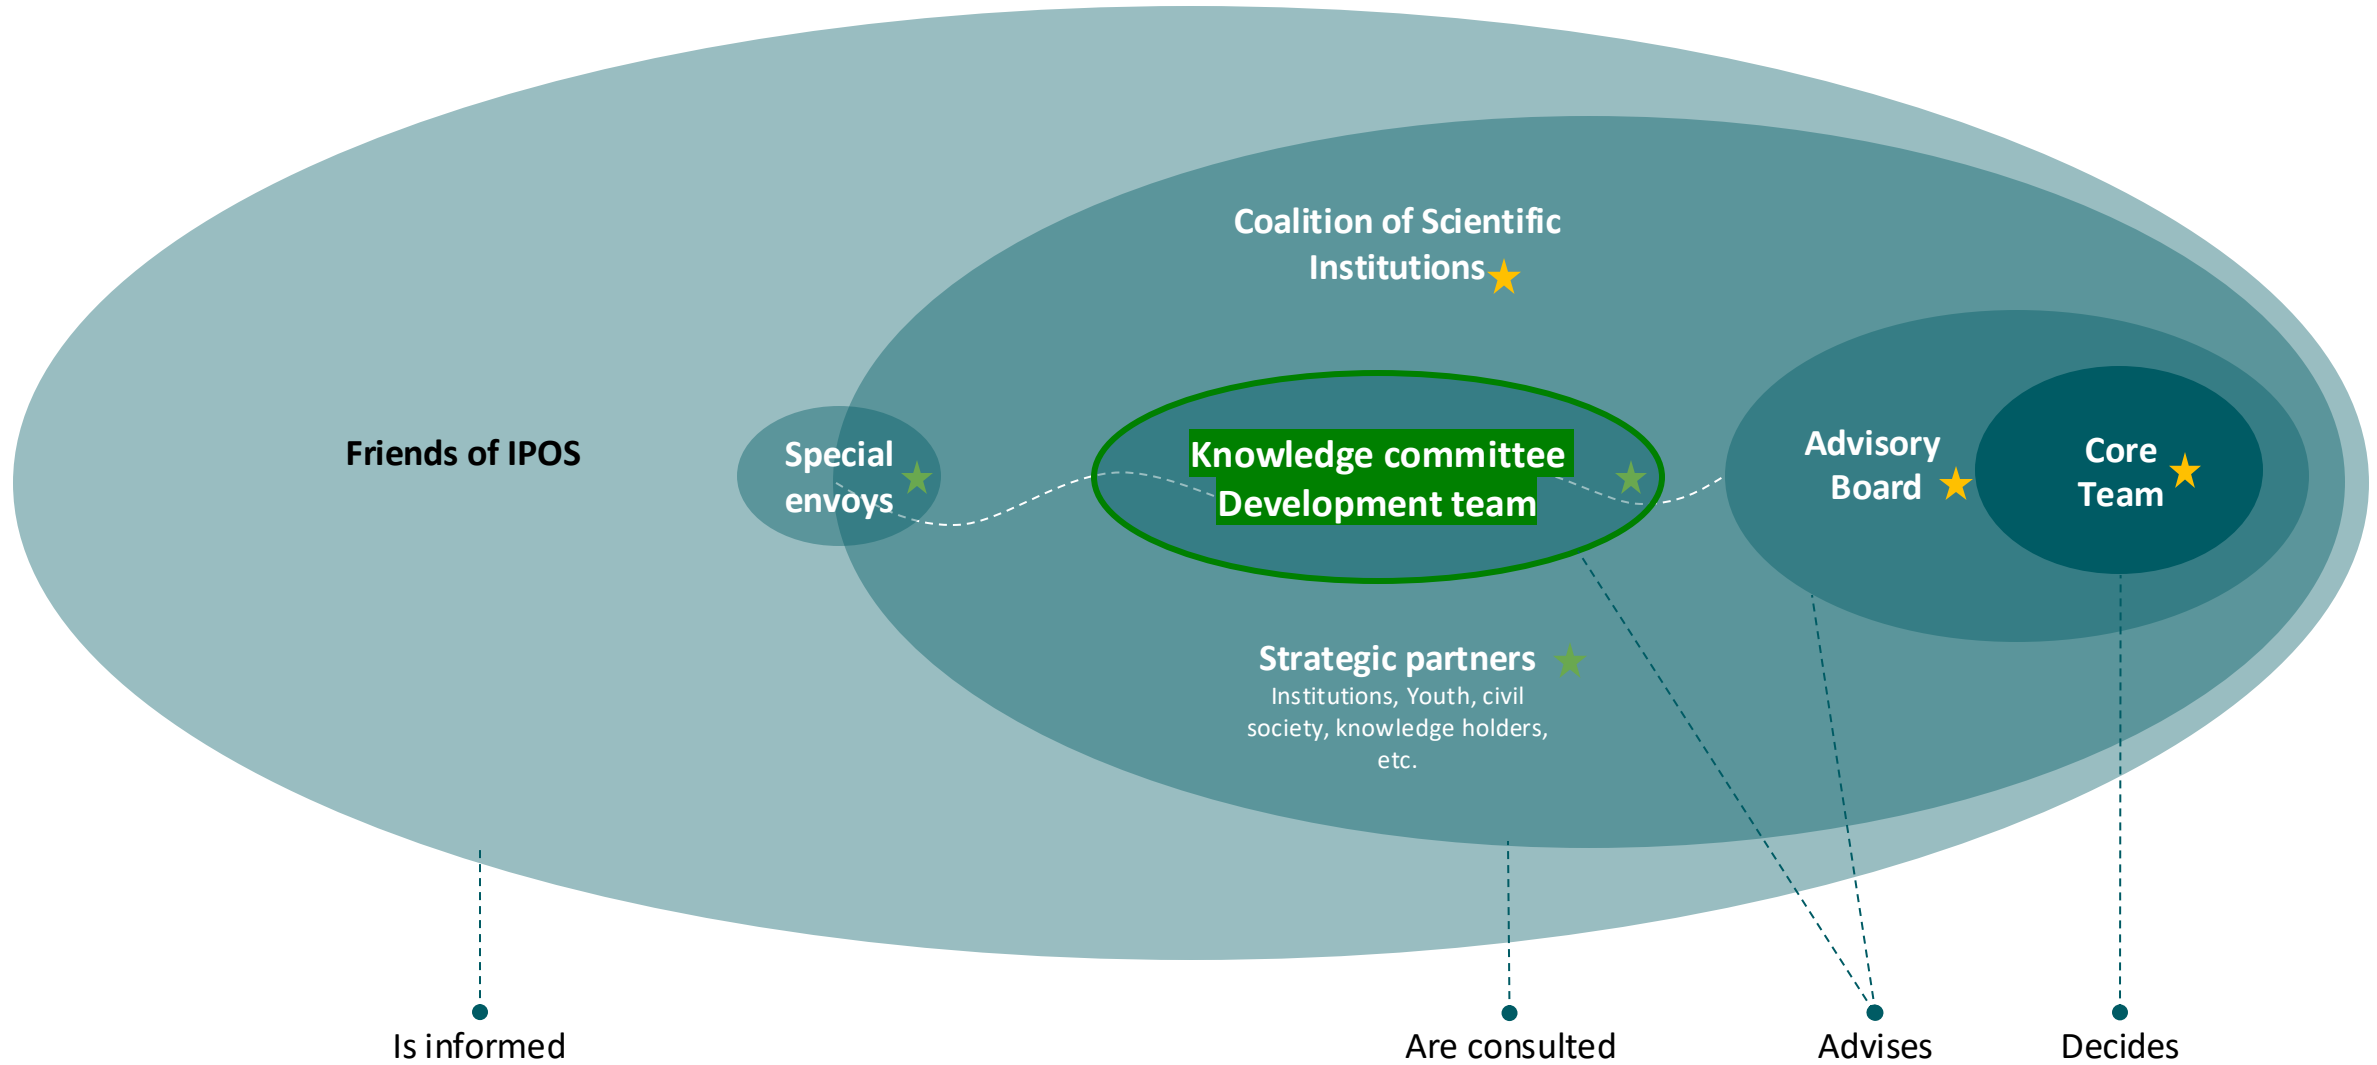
Coalition of Scientific Institutions

Friends of IPOS

Special envoys

Knowledge committee
Development team

Advisory Board

Core Team

Strategic partners
Institutions, Youth, civil society, knowledge holders, etc.

Is informed

Are consulted

Advises

Decides